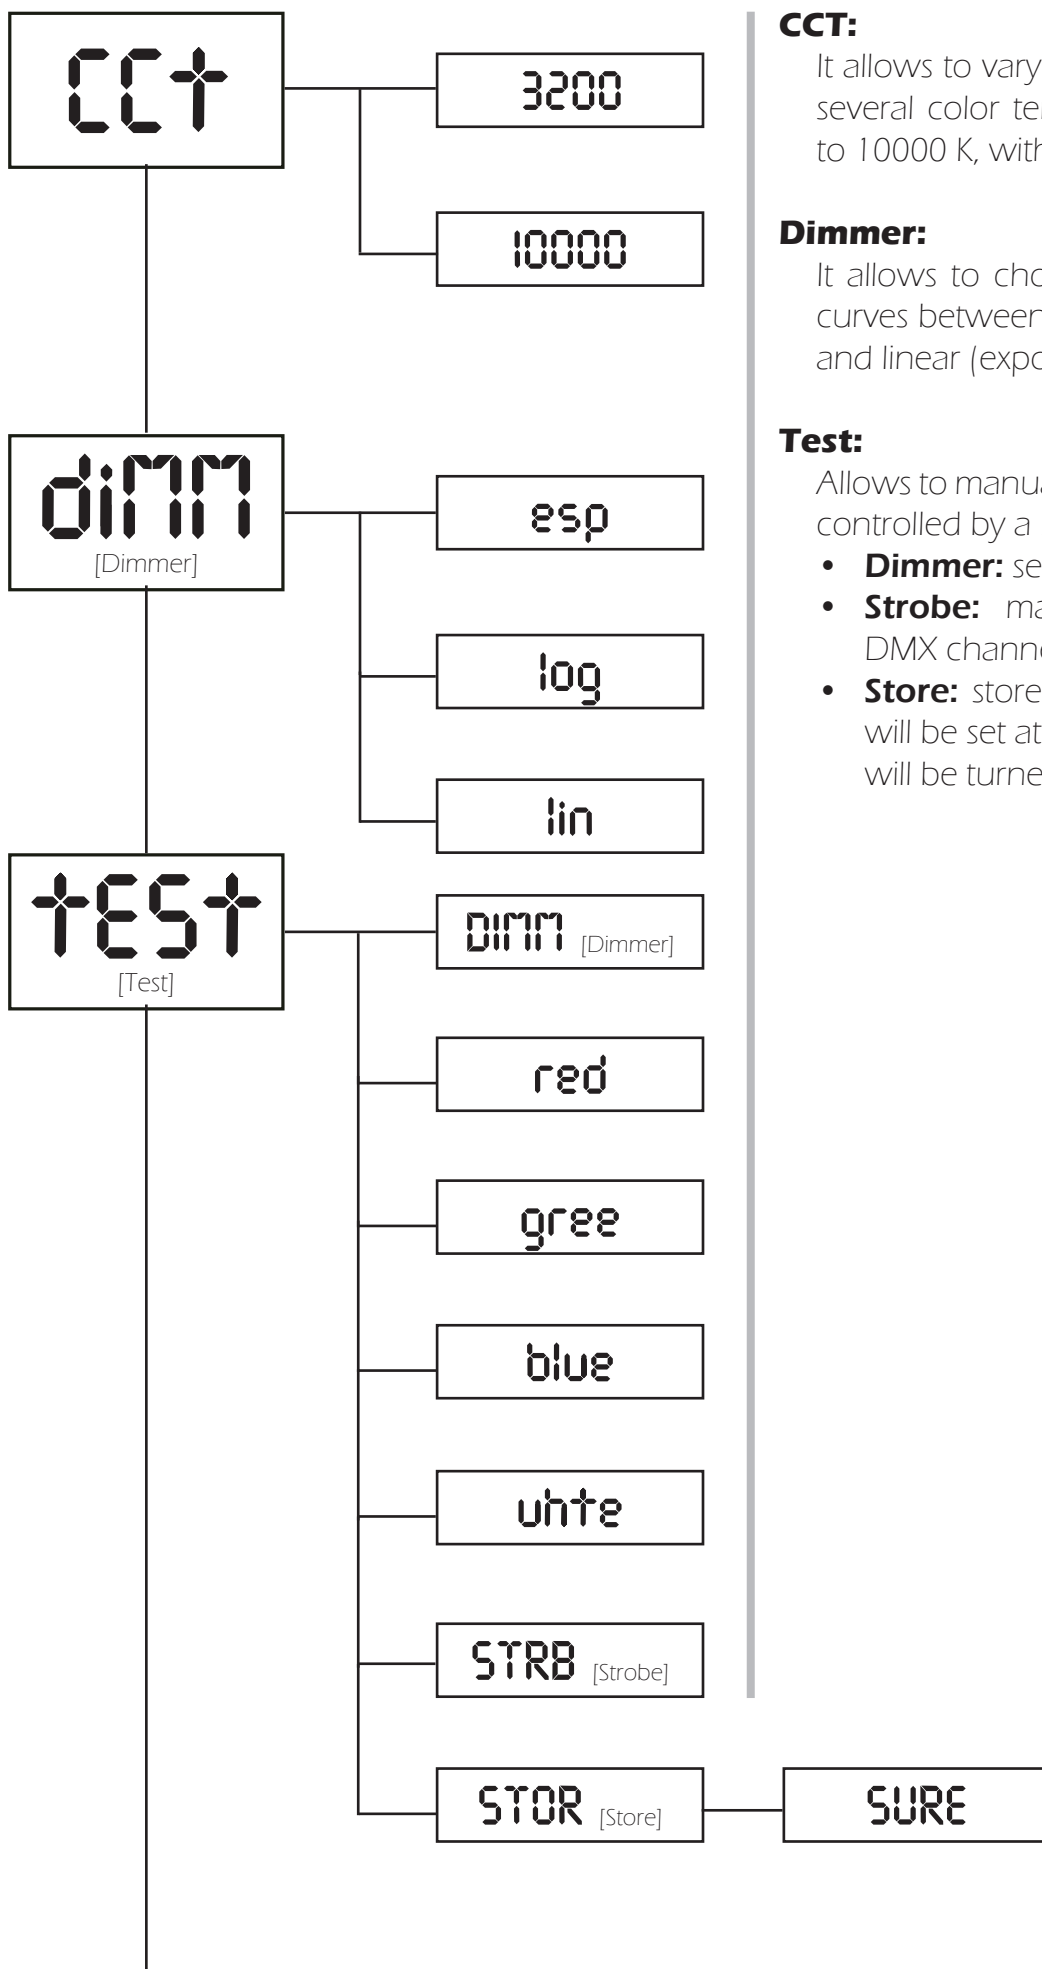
CCt

3200

10000

diMM
[Dimmer]

esp

log

lin

tESt
[Test]

DIMM [Dimmer]

red

gree

blue

uhte

STRB [Strobe]

STOR [Store]

SURE

**CCT:**
It allows to vary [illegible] several color te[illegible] to 10000 K, with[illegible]

**Dimmer:**
It allows to cho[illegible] curves between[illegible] and linear (expo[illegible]

**Test:**
Allows to manu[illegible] controlled by a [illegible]
• **Dimmer:** se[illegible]
• **Strobe:** ma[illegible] DMX chann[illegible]
• **Store:** store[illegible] will be set at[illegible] will be turne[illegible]